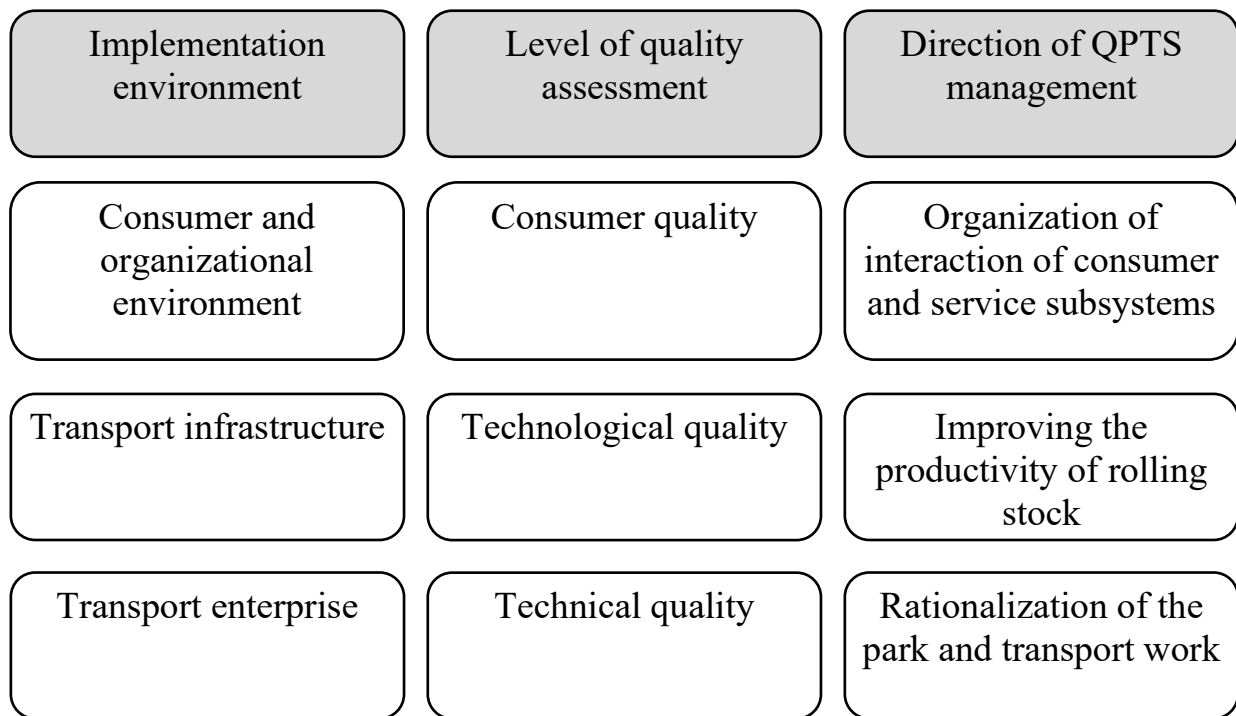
| Implementation environment | Level of quality assessment | Direction of QPTS management |
|---|---|---|
| Consumer and organizational environment | Consumer quality | Organization of interaction of consumer and service subsystems |
| Transport infrastructure | Technological quality | Improving the productivity of rolling stock |
| Transport enterprise | Technical quality | Rationalization of the park and transport work |